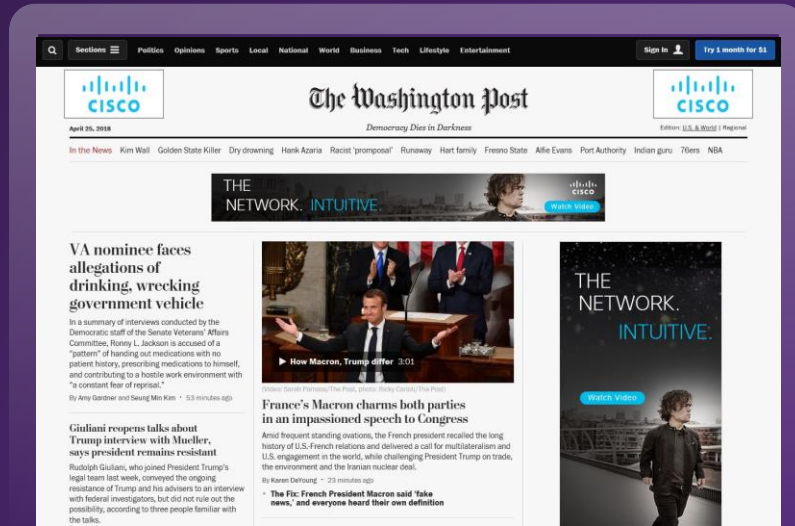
Sections Politics Opinions Sports Local National World Business Tech Lifestyle Entertainment Sign In Try 1 month for $1

CISCO

The Washington Post

Democracy Dies in Darkness

CISCO

April 25, 2018

Edition: U.S. & World | Regional

In the News Kim Wall Golden State Killer Dry drowning Hank Azaria Racist 'promposal' Runaway Hart family Fresno State Alfie Evans Port Authority Indian guru 76ers NBA

THE NETWORK. INTUITIVE. CISCO Watch Video

VA nominee faces allegations of drinking, wrecking government vehicle

In a summary of interviews conducted by the Democratic staff of the Senate Veterans' Affairs Committee, Ronny L. Jackson is accused of a "pattern" of handing out medications with no patient history, prescribing medications to himself, and contributing to a hostile work environment with "a constant fear of reprisal."

By Amy Gardner and Seung Min Kim · 53 minutes ago

Giuliani reopens talks about Trump interview with Mueller, says president remains resistant

Rudolph Giuliani, who joined President Trump's legal team last week, conveyed the ongoing resistance of Trump and his advisers to an interview with federal investigators, but did not rule out the possibility, according to three people familiar with the talks.

How Macron, Trump differ 3:01

(Video: Sarah Parnass/The Post, photo: Ricky Carioti/The Post)

France's Macron charms both parties in an impassioned speech to Congress

Amid frequent standing ovations, the French president recalled the long history of U.S.-French relations and delivered a call for multilateralism and U.S. engagement in the world, while challenging President Trump on trade, the environment and the Iranian nuclear deal.

By Karen DeYoung · 23 minutes ago

The Fix: French President Macron said 'fake news,' and everyone heard their own definition

THE NETWORK. INTUITIVE.

Watch Video